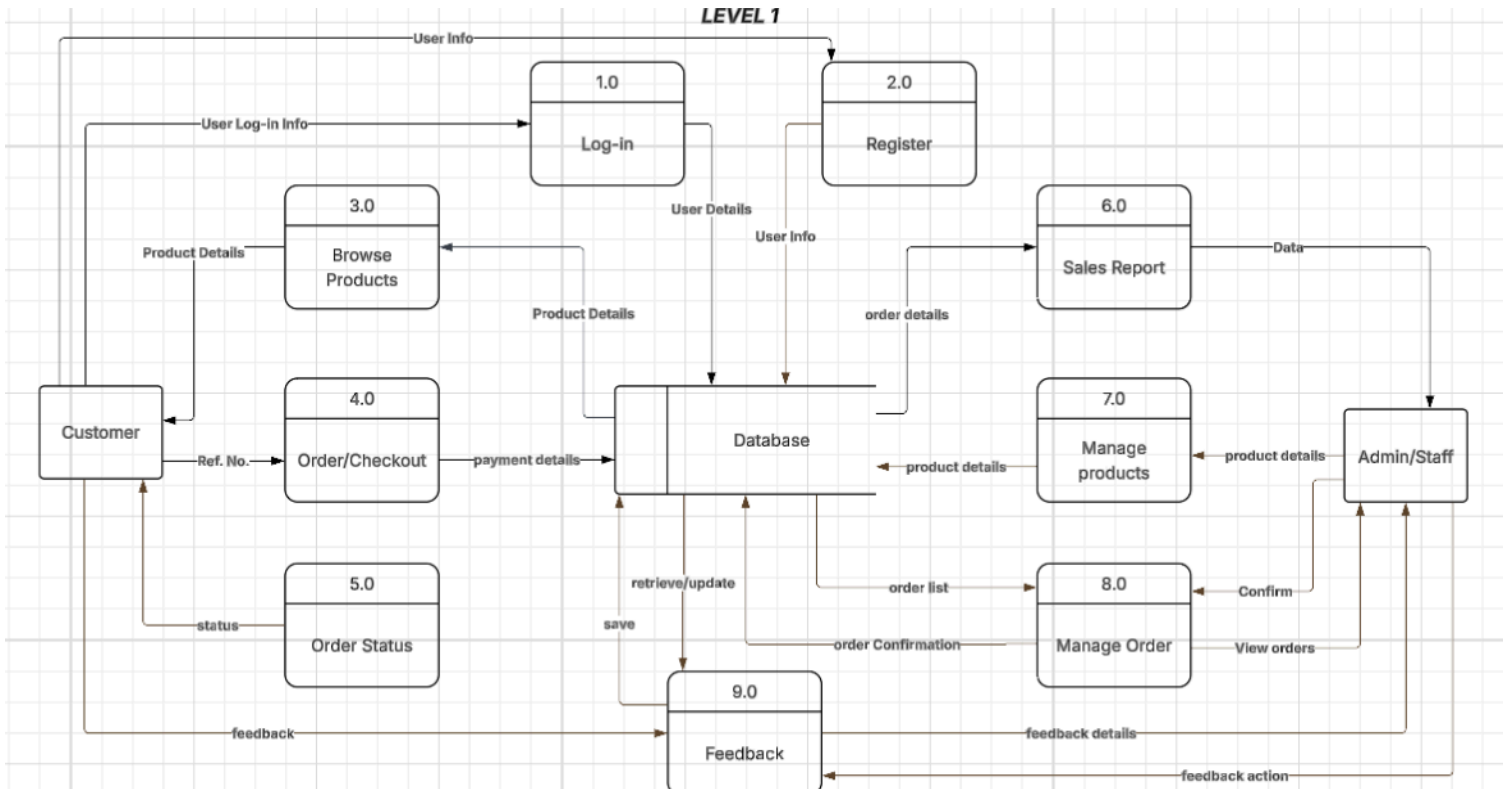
LEVEL 1

User Info

1.0
Log-in

2.0
Register

User Log-in Info

3.0
Browse Products

6.0
Sales Report

Product Details

User Details

User Info

Data

Product Details

order details

Customer

4.0
Order/Checkout

Database

7.0
Manage products

Admin/Staff

Ref. No.

payment details

product details

product details

retrieve/update

order list

8.0
Manage Order

Confirm

5.0
Order Status

status

save

order Confirmation

View orders

9.0
Feedback

feedback

feedback details

feedback action